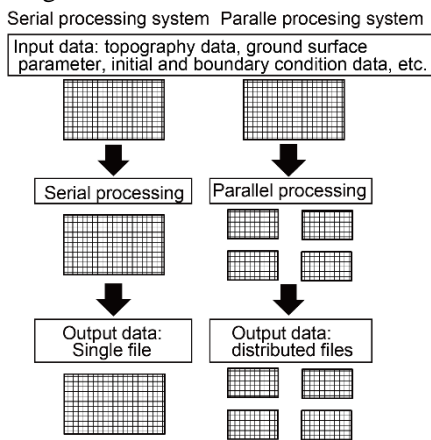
Serial processing system Paralle procesing system

Input data: topography data, ground surface parameter, initial and boundary condition data, etc.

Serial processing

Parallel processing

Output data: Single file

Output data: distributed files